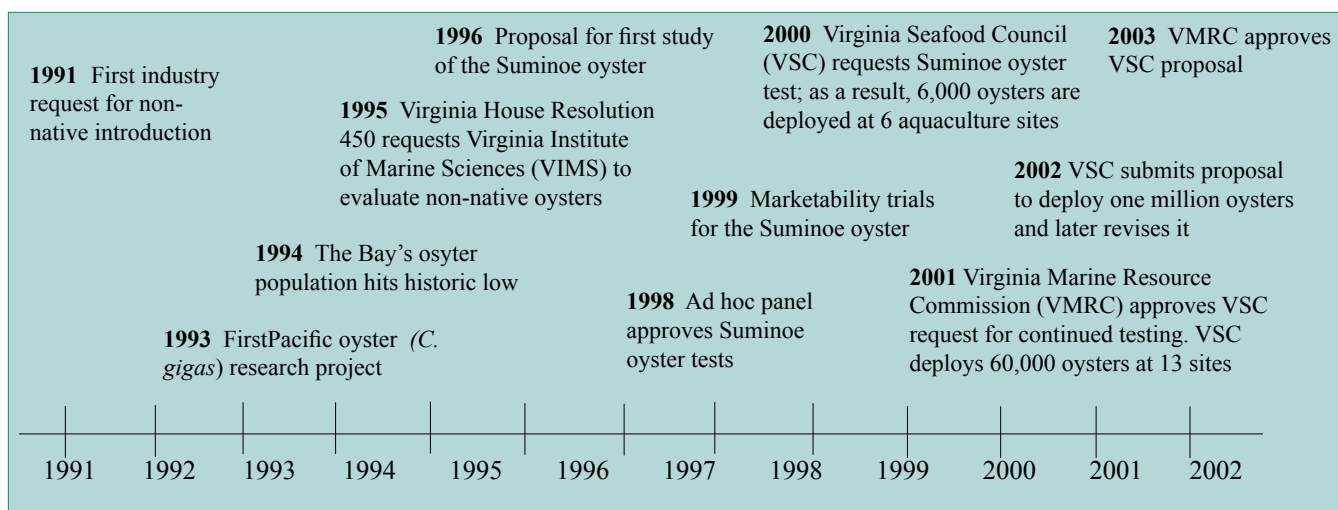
1991 First industry request for non-native introduction

1993 FirstPacific oyster (C. gigas) research project

1994 The Bay's osyter population hits historic low

1995 Virginia House Resolution 450 requests Virginia Institute of Marine Sciences (VIMS) to evaluate non-native oysters

1996 Proposal for first study of the Suminoe oyster

1998 Ad hoc panel approves Suminoe oyster tests

1999 Marketability trials for the Suminoe oyster

2000 Virginia Seafood Council (VSC) requests Suminoe oyster test; as a result, 6,000 oysters are deployed at 6 aquaculture sites

2001 Virginia Marine Resource Commission (VMRC) approves VSC request for continued testing. VSC deploys 60,000 oysters at 13 sites

2002 VSC submits proposal to deploy one million oysters and later revises it

2003 VMRC approves VSC proposal

1991 1992 1993 1994 1995 1996 1997 1998 1999 2000 2001 2002